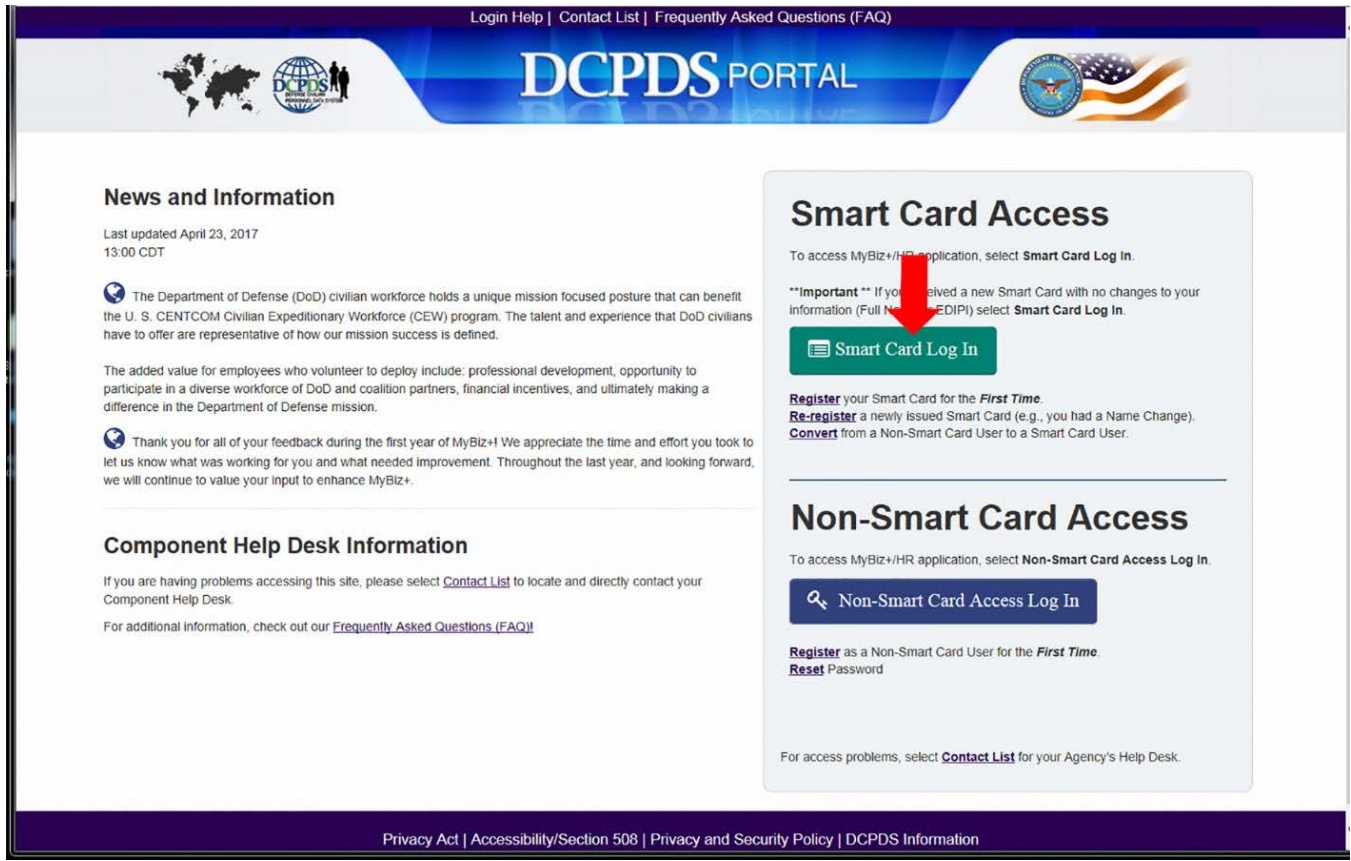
Login Help | Contact List | Frequently Asked Questions (FAQ)

DCPDS DEFENSE CIVILIAN PERSONNEL DATA SYSTEM

DCPDS PORTAL

News and Information

Last updated April 23, 2017
13:00 CDT

The Department of Defense (DoD) civilian workforce holds a unique mission focused posture that can benefit the U. S. CENTCOM Civilian Expeditionary Workforce (CEW) program. The talent and experience that DoD civilians have to offer are representative of how our mission success is defined.

The added value for employees who volunteer to deploy include: professional development, opportunity to participate in a diverse workforce of DoD and coalition partners, financial incentives, and ultimately making a difference in the Department of Defense mission.

Thank you for all of your feedback during the first year of MyBiz+! We appreciate the time and effort you took to let us know what was working for you and what needed improvement. Throughout the last year, and looking forward, we will continue to value your input to enhance MyBiz+.

Component Help Desk Information

If you are having problems accessing this site, please select Contact List to locate and directly contact your Component Help Desk.

For additional information, check out our Frequently Asked Questions (FAQ)!

Smart Card Access

To access MyBiz+/HR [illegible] application, select Smart Card Log In.

**Important ** If you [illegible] eived a new Smart Card with no changes to your information (Full N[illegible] EDIPI) select Smart Card Log In.

Smart Card Log In

Register your Smart Card for the First Time.
Re-register a newly issued Smart Card (e.g., you had a Name Change).
Convert from a Non-Smart Card User to a Smart Card User.

Non-Smart Card Access

To access MyBiz+/HR application, select Non-Smart Card Access Log In.

Non-Smart Card Access Log In

Register as a Non-Smart Card User for the First Time.
Reset Password

For access problems, select Contact List for your Agency's Help Desk.

Privacy Act | Accessibility/Section 508 | Privacy and Security Policy | DCPDS Information